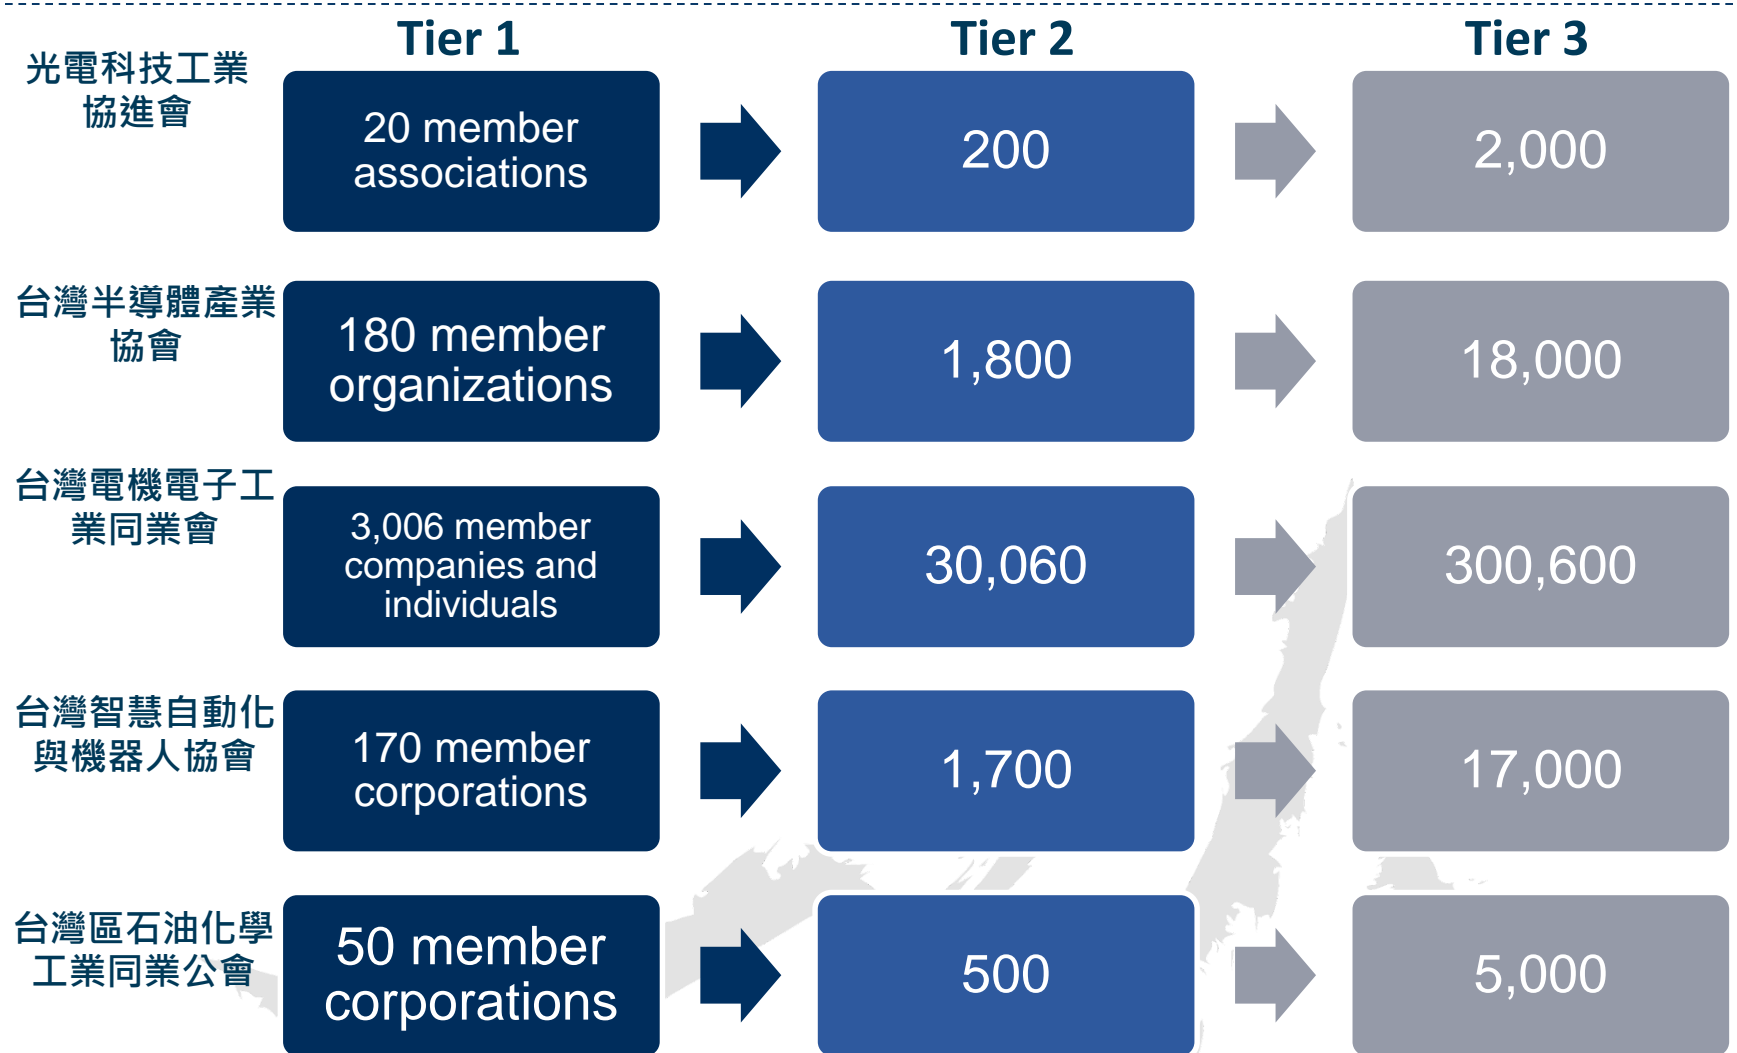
| | Tier 1 | Tier 2 | Tier 3 |
|---|---|---|---|
| 光電科技工業協進會 | 20 member associations | 200 | 2,000 |
| 台灣半導體產業協會 | 180 member organizations | 1,800 | 18,000 |
| 台灣電機電子工業同業會 | 3,006 member companies and individuals | 30,060 | 300,600 |
| 台灣智慧自動化與機器人協會 | 170 member corporations | 1,700 | 17,000 |
| 台灣區石油化學工業同業公會 | 50 member corporations | 500 | 5,000 |